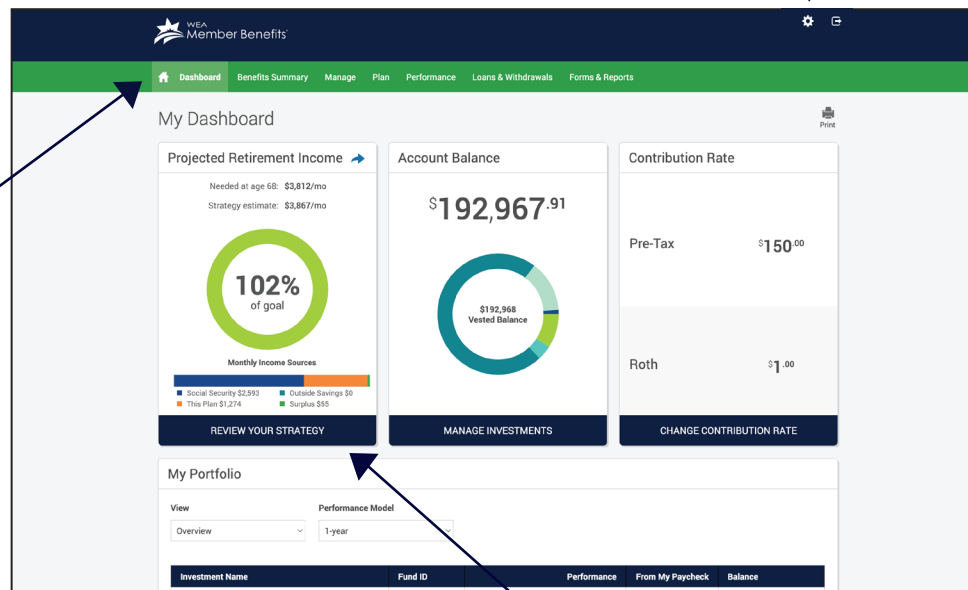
WEA Member Benefits

Dashboard Benefits Summary Manage Plan Performance Loans & Withdrawals Forms & Reports

My Dashboard

Print

Projected Retirement Income

Needed at age 68: $3,812/mo

Strategy estimate: $3,867/mo

102% of goal

Monthly Income Sources

Social Security $2,593
This Plan $1,274
Outside Savings $0
Surplus $55

REVIEW YOUR STRATEGY

Account Balance

$192,967.91

$192,968 Vested Balance

MANAGE INVESTMENTS

Contribution Rate

Pre-Tax $150.00

Roth $1.00

CHANGE CONTRIBUTION RATE

My Portfolio

View
Overview

Performance Model
1-year

| Investment Name | Fund ID | Performance | From My Paycheck | Balance |
|---|---|---|---|---|